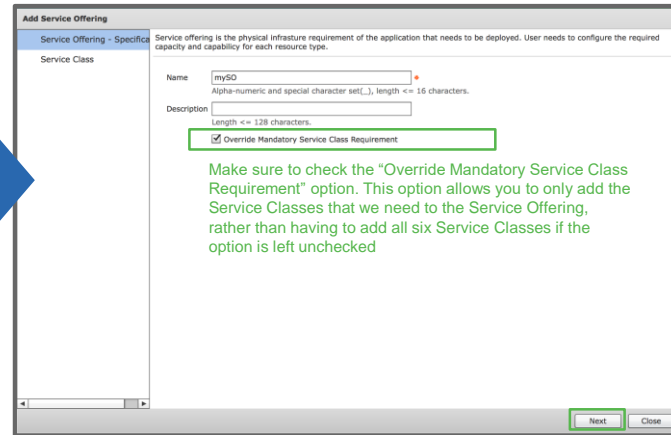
Add Service Offering

Service Offering - Specifica

Service Class

Service offering is the physical infrasture requirement of the application that needs to be deployed. User needs to configure the required capacity and capability for each resource type.

Name mySO *

Alpha-numeric and special character set(_), length <= 16 characters.

Description

Length <= 128 characters.

Override Mandatory Service Class Requirement

Make sure to check the “Override Mandatory Service Class Requirement” option. This option allows you to only add the Service Classes that we need to the Service Offering, rather than having to add all six Service Classes if the option is left unchecked

Next Close